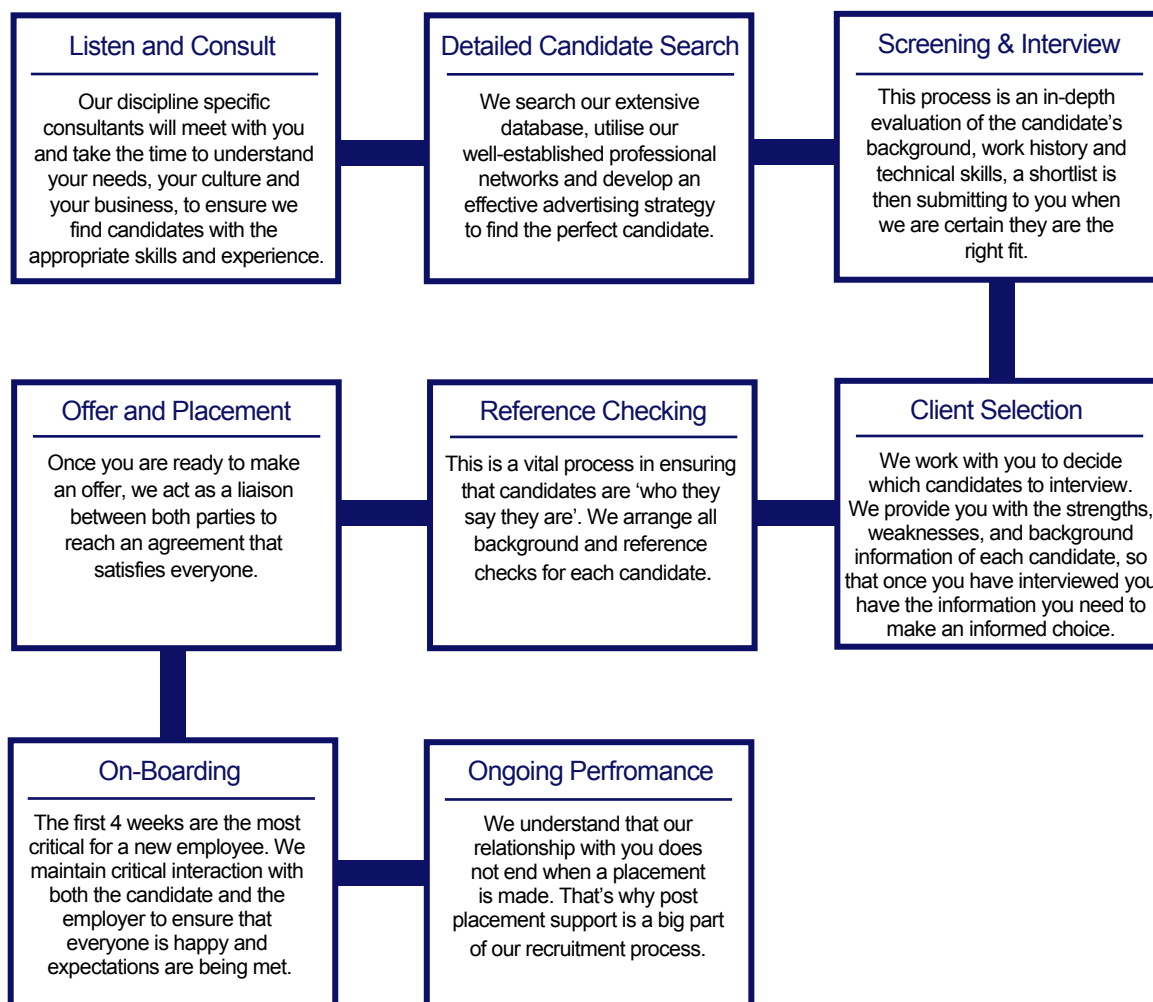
Listen and Consult

Our discipline specific consultants will meet with you and take the time to understand your needs, your culture and your business, to ensure we find candidates with the appropriate skills and experience.

Detailed Candidate Search

We search our extensive database, utilise our well-established professional networks and develop an effective advertising strategy to find the perfect candidate.

Screening & Interview

This process is an in-depth evaluation of the candidate's background, work history and technical skills, a shortlist is then submitting to you when we are certain they are the right fit.

Offer and Placement

Once you are ready to make an offer, we act as a liaison between both parties to reach an agreement that satisfies everyone.

Reference Checking

This is a vital process in ensuring that candidates are 'who they say they are'. We arrange all background and reference checks for each candidate.

Client Selection

We work with you to decide which candidates to interview. We provide you with the strengths, weaknesses, and background information of each candidate, so that once you have interviewed you have the information you need to make an informed choice.

On-Boarding

The first 4 weeks are the most critical for a new employee. We maintain critical interaction with both the candidate and the employer to ensure that everyone is happy and expectations are being met.

Ongoing Perfromance

We understand that our relationship with you does not end when a placement is made. That's why post placement support is a big part of our recruitment process.